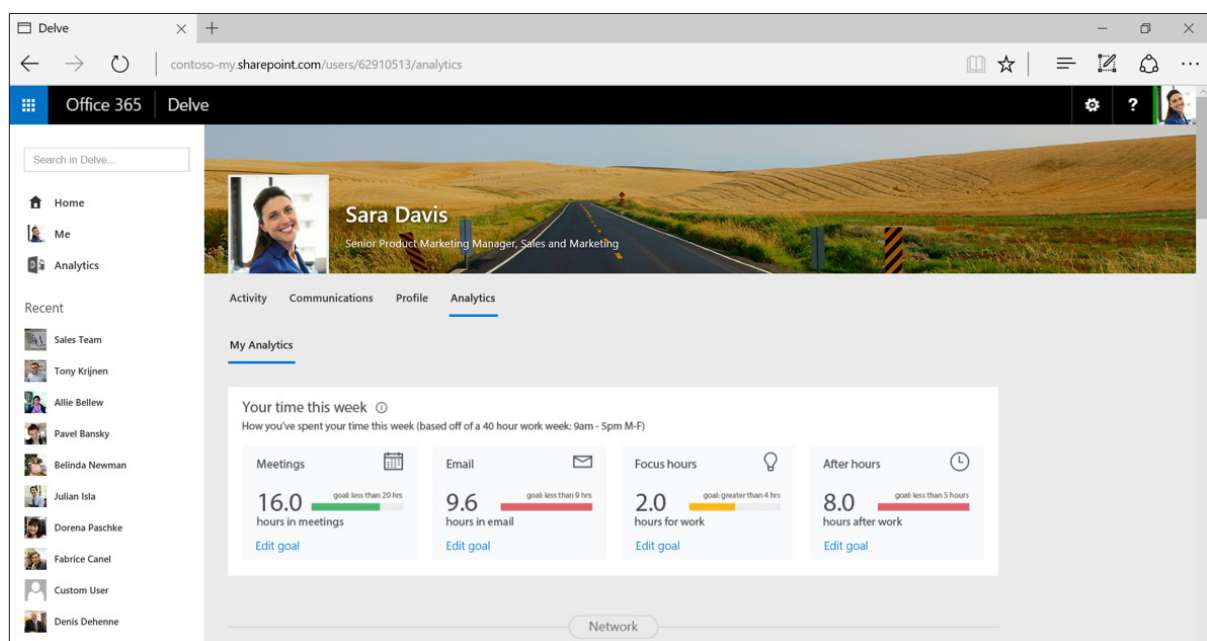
Delve

contoso-my.sharepoint.com/users/62910513/analytics

Office 365 | Delve

?

Search in Delve...

Home

Me

Analytics

Recent

Sales Team

Tony Krijnen

Allie Bellew

Pavel Bansky

Belinda Newman

Julian Isla

Dorena Paschke

Fabrice Canel

Custom User

Denis Dehenne

Sara Davis

Senior Product Marketing Manager, Sales and Marketing

Activity Communications Profile Analytics

My Analytics

Your time this week

How you've spent your time this week (based off of a 40 hour work week: 9am - 5pm M-F)

Meetings
16.0 goal: less than 20 hrs
hours in meetings
Edit goal

Email
9.6 goal: less than 9 hrs
hours in email
Edit goal

Focus hours
2.0 goal: greater than 4 hrs
hours for work
Edit goal

After hours
8.0 goal: less than 5 hours
hours after work
Edit goal

Network